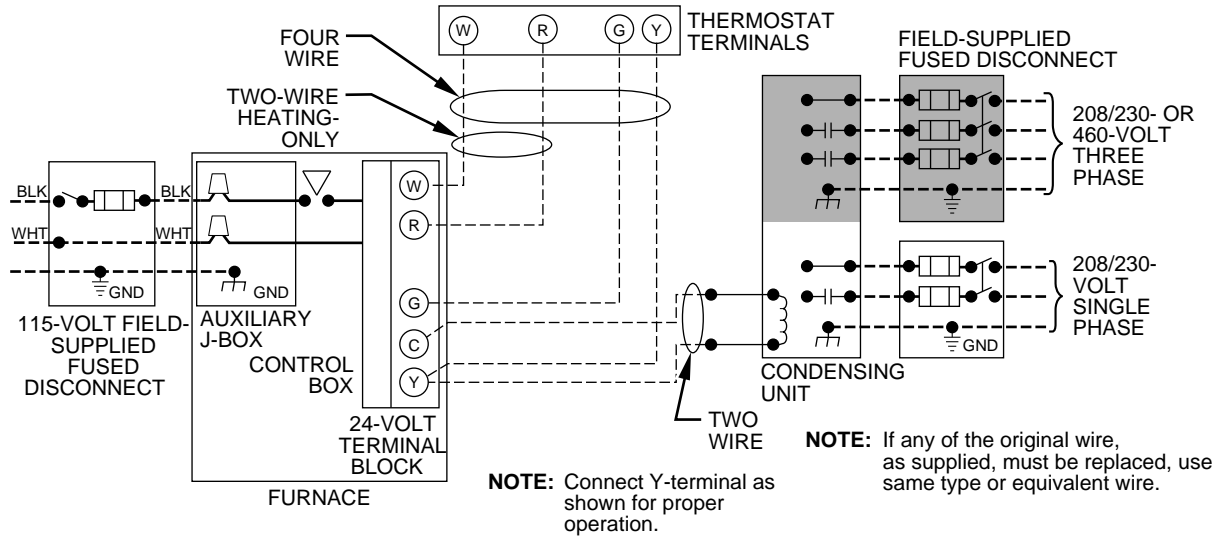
W R G Y THERMOSTAT TERMINALS

FOUR WIRE

TWO-WIRE HEATING-ONLY

FIELD-SUPPLIED FUSED DISCONNECT

208/230- OR 460-VOLT THREE PHASE

BLK BLK

WHT WHT

GND

GND

W

R

G

C

Y

208/230-VOLT SINGLE PHASE

GND

115-VOLT FIELD-SUPPLIED FUSED DISCONNECT

AUXILIARY J-BOX

CONTROL BOX

24-VOLT TERMINAL BLOCK

FURNACE

CONDENSING UNIT

TWO WIRE

NOTE: Connect Y-terminal as shown for proper operation.

NOTE: If any of the original wire, as supplied, must be replaced, use same type or equivalent wire.